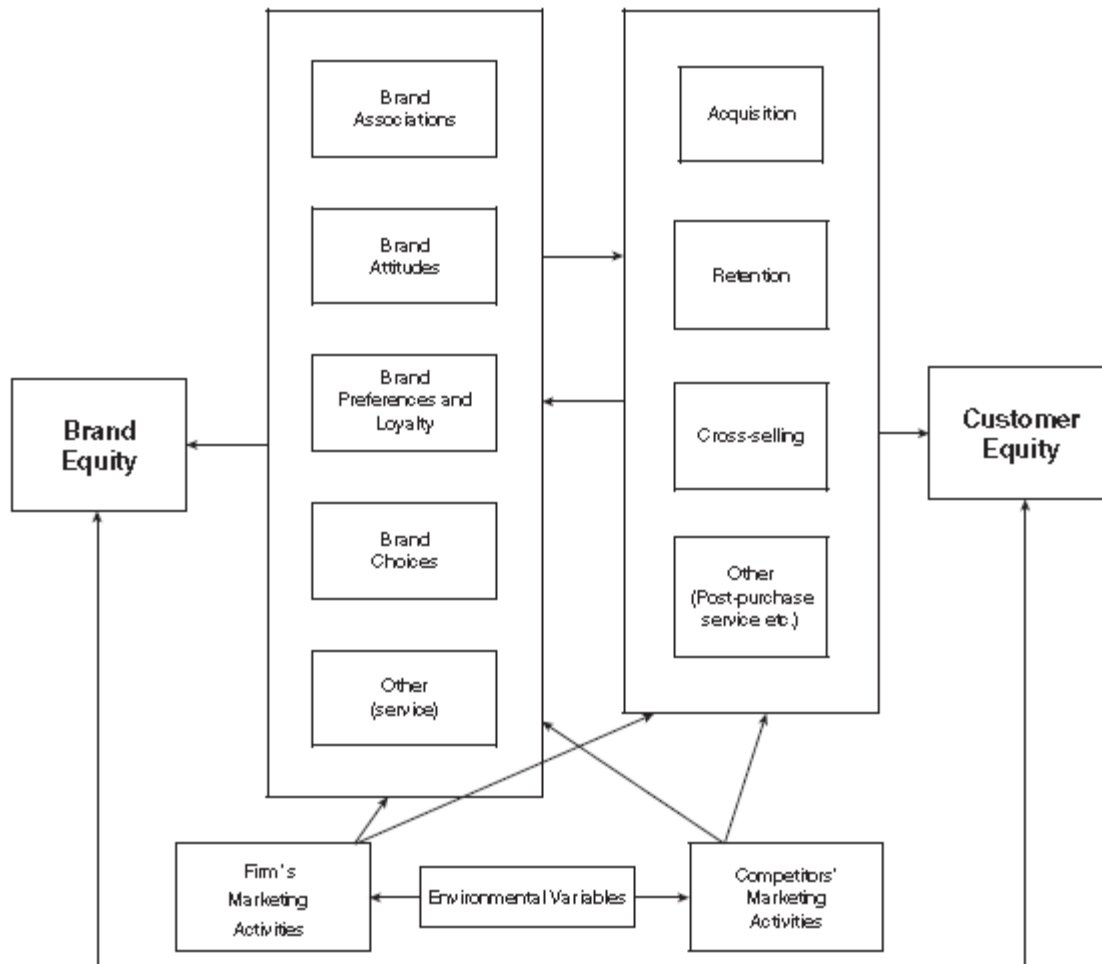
Brand Associations

Acquisition

Brand Attitudes

Retention

Brand Preferences and Loyalty

Brand Equity

Cross-selling

Customer Equity

Brand Choices

Other (Post-purchase service etc.)

Other (service)

Firm's Marketing Activities

Environmental Variables

Competitors' Marketing Activities